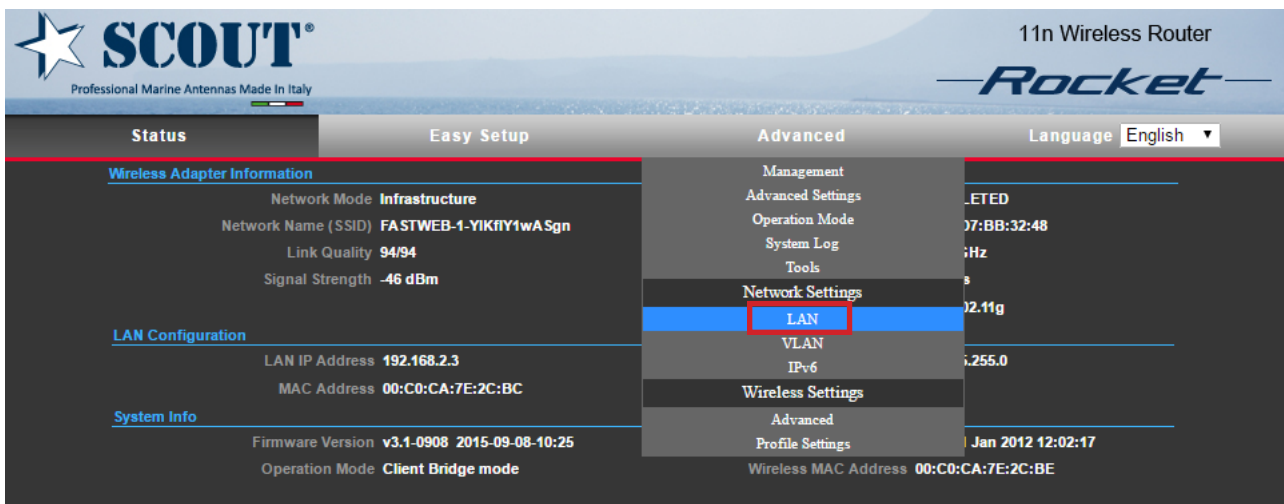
SCOUT®
Professional Marine Antennas Made In Italy

11n Wireless Router
Rocket

Status
Easy Setup
Advanced
Language English ▼

Wireless Adapter Information
Network Mode Infrastructure
Network Name (SSID) FASTWEB-1-YIKfIY1wASgn
Link Quality 94/94
Signal Strength -46 dBm

LETED
07:BB:32:48
Hz
s
02.11g

Management
Advanced Settings
Operation Mode
System Log
Tools
Network Settings
LAN
VLAN
IPv6
Wireless Settings
Advanced
Profile Settings

LAN Configuration
LAN IP Address 192.168.2.3
MAC Address 00:C0:CA:7E:2C:BC

.255.0

System Info
Firmware Version v3.1-0908 2015-09-08-10:25
Operation Mode Client Bridge mode

Jan 2012 12:02:17
Wireless MAC Address 00:C0:CA:7E:2C:BE